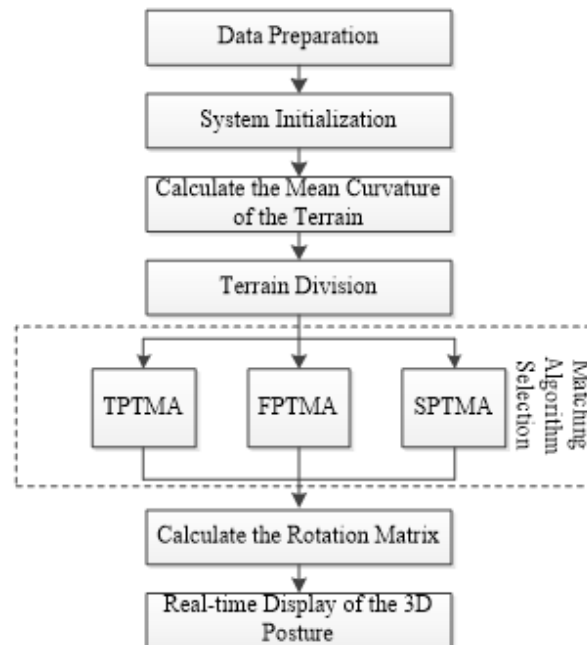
Data Preparation

System Initialization

Calculate the Mean Curvature of the Terrain

Terrain Division

Matching Algorithm Selection

TPTMA

FPTMA

SPTMA

Calculate the Rotation Matrix

Real-time Display of the 3D Posture